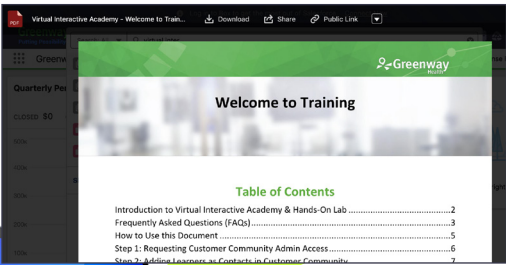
PDF Virtual Interactive Academy - Welcome to Train... Download Share Public Link

Greenw

Quarterly Pe

CLOSED $0

Greenway Health

Welcome to Training

Table of Contents

Introduction to Virtual Interactive Academy & Hands-On Lab ....................................2
Frequently Asked Questions (FAQs)....................................................................3
How to Use this Document ....................................................................................5
Step 1: Requesting Customer Community Admin Access......................................6
Step 2: Adding Learners as Contacts in Customer Community..............................7